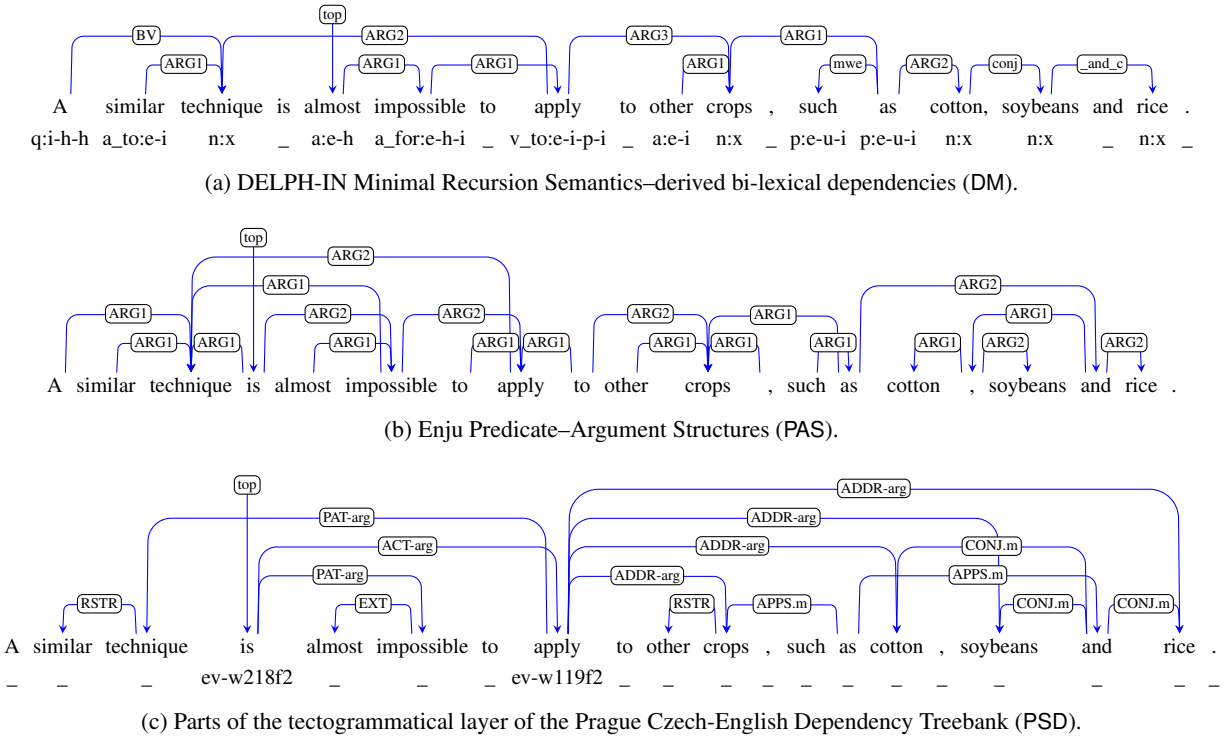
top

BV ARG2 ARG3 ARG1

ARG1 ARG1 ARG1 ARG1 mwe ARG2 conj _and_c

A similar technique is almost impossible to apply to other crops , such as cotton, soybeans and rice .

q:i-h-h a_to:e-i n:x _ a:e-h a_for:e-h-i _ v_to:e-i-p-i _ a:e-i n:x _ p:e-u-i p:e-u-i n:x n:x _ n:x _

(a) DELPH-IN Minimal Recursion Semantics–derived bi-lexical dependencies (DM).

top

ARG2 ARG2

ARG1

ARG1 ARG2 ARG2 ARG2 ARG1 ARG1

ARG1 ARG1 ARG1 ARG1 ARG1 ARG1 ARG1 ARG1 ARG1 ARG2 ARG2

A similar technique is almost impossible to apply to other crops , such as cotton , soybeans and rice .

(b) Enju Predicate–Argument Structures (PAS).

top

ADDR-arg

PAT-arg ADDR-arg

ACT-arg ADDR-arg CONJ.m

PAT-arg ADDR-arg APPS.m

RSTR EXT RSTR APPS.m CONJ.m CONJ.m

A similar technique is almost impossible to apply to other crops , such as cotton , soybeans and rice .

_ _ _ ev-w218f2 _ _ _ ev-w119f2 _ _ _ _ _ _ _ _ _ _ _ _

(c) Parts of the tectogrammatical layer of the Prague Czech-English Dependency Treebank (PSD).